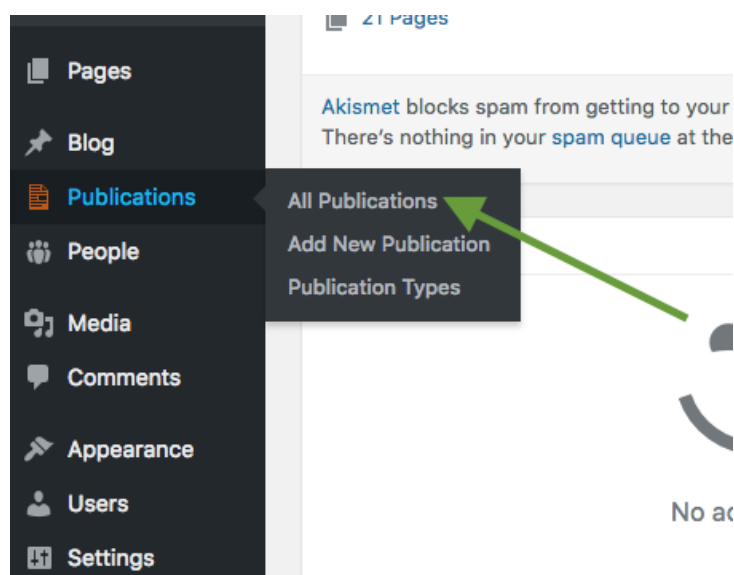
Pages
Blog
Publications
People
Media
Comments
Appearance
Users
Settings

All Publications
Add New Publication
Publication Types

21 Pages

Akismet blocks spam from getting to your
There's nothing in your spam queue at the

No ac